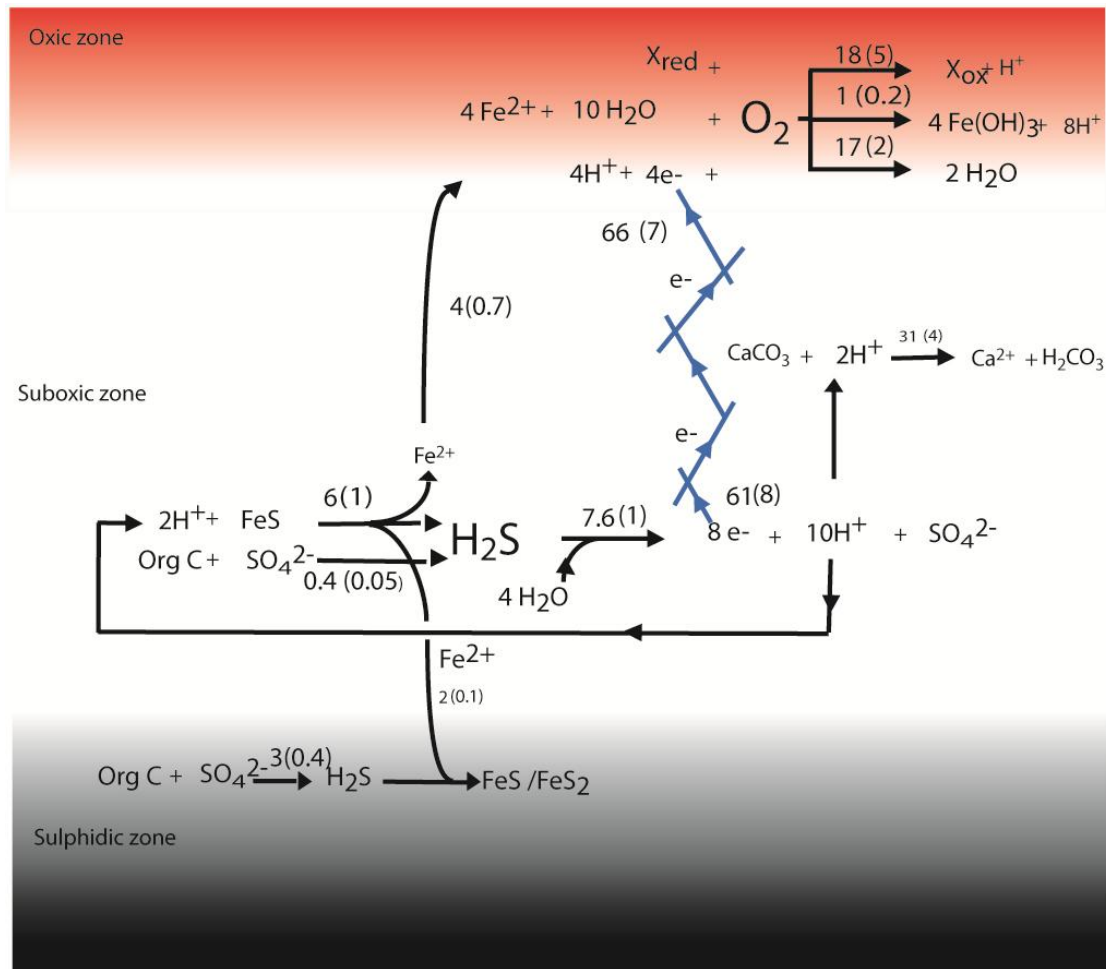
Oxic zone

$X_{red}$ + 18 (5) $X_{ox}$ + $H^+$

$4 Fe^{2+}$ + $10 H_2O$ + $O_2$ 1 (0.2) $4 Fe(OH)_3$ + $8H^+$

$4H^+$ + 4e- + 17 (2) $2 H_2O$

66 (7)

e-

4(0.7)

$CaCO_3$ + $2H^+$ 31 (4) $Ca^{2+}$ + $H_2CO_3$

Suboxic zone

e-

$Fe^{2+}$

61(8)

$2H^+$ + FeS 6(1) $H_2S$ 7.6(1) 8 e- + $10H^+$ + $SO_4^{2-}$

Org C + $SO_4^{2-}$ 0.4 (0.05)

$4 H_2O$

$Fe^{2+}$

2 (0.1)

Org C + $SO_4^{2-}$ 3(0.4) $H_2S$ FeS /$FeS_2$

Sulphidic zone